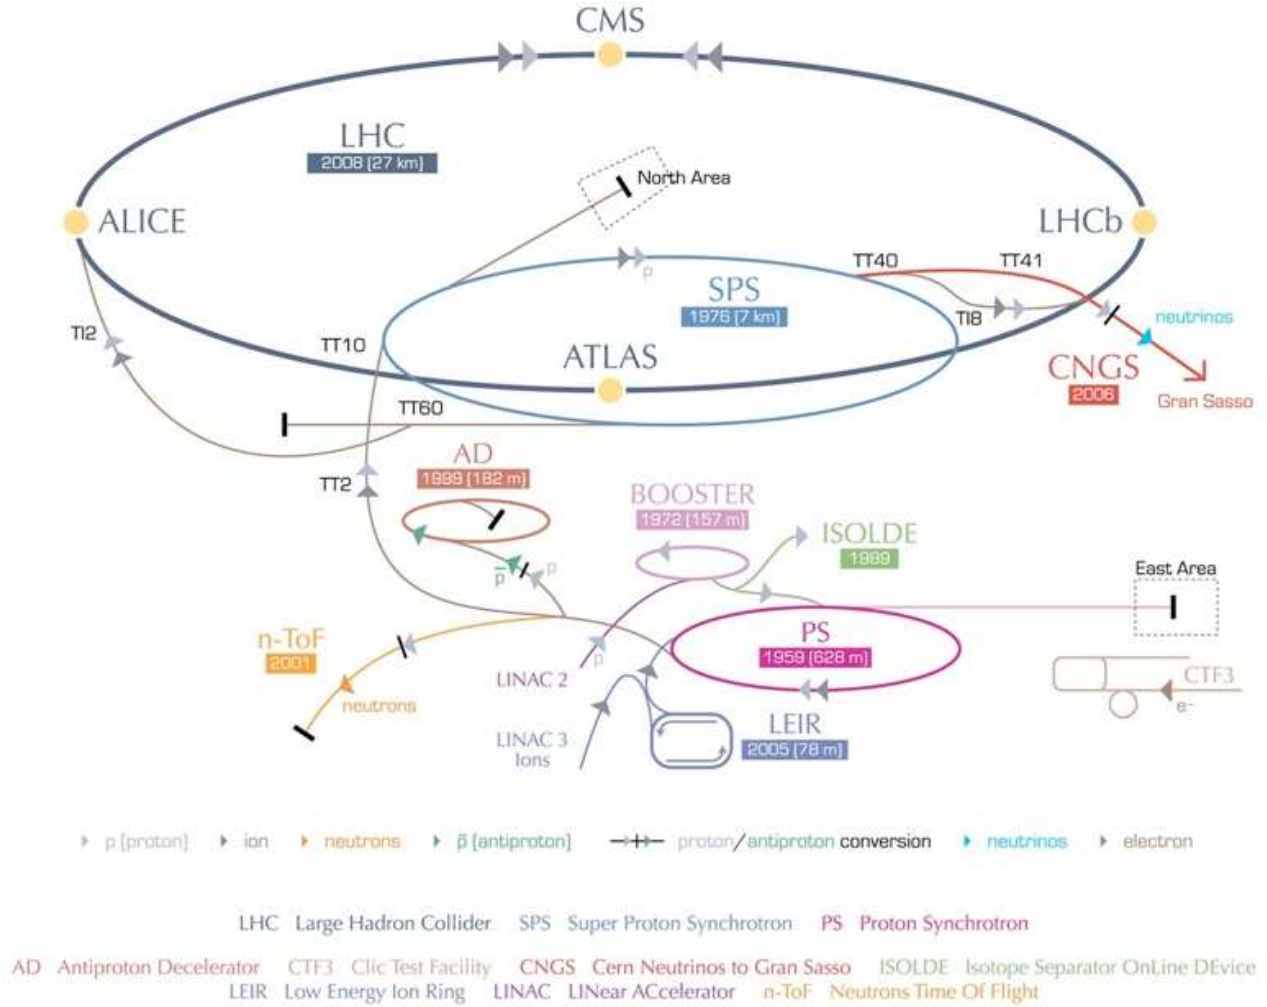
CMS

LHC
2008 (27 km)

North Area

ALICE

LHCb

TT40

TT41

p

SPS
1976 (7 km)

TI8

neutrinos

TI2

TT10

ATLAS

CNGS
2006

Gran Sasso

TT60

AD
1999 (182 m)

TT2

BOOSTER
1972 (157 m)

ISOLDE
1989

East Area

$\bar{p}$

p

n-ToF
2001

PS
1959 (628 m)

CTF3

e-

neutrons

LINAC 2

p

LINAC 3
Ions

LEIR
2005 (78 m)

p (proton) ion neutrons $\bar{p}$ (antiproton) proton/antiproton conversion neutrinos electron

LHC Large Hadron Collider SPS Super Proton Synchrotron PS Proton Synchrotron

AD Antiproton Decelerator CTF3 Clic Test Facility CNGS Cern Neutrinos to Gran Sasso ISOLDE Isotope Separator OnLine DEvice
LEIR Low Energy Ion Ring LINAC LINear ACcelerator n-ToF Neutrons Time Of Flight